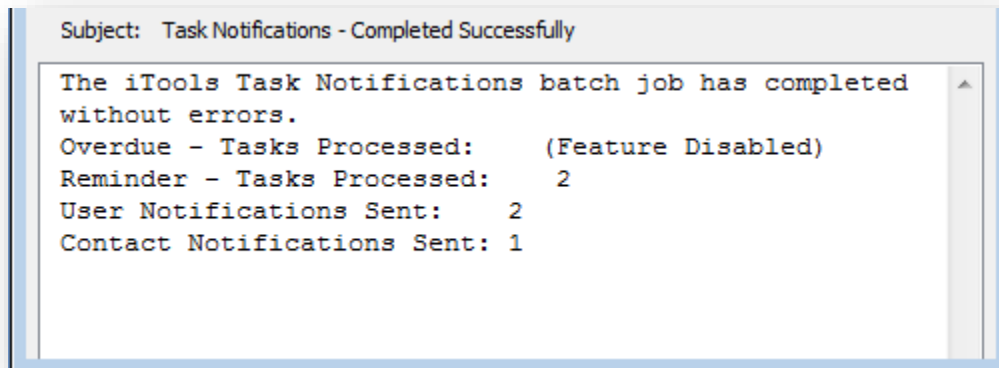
Subject: Task Notifications - Completed Successfully

The iTools Task Notifications batch job has completed without errors.
Overdue - Tasks Processed: (Feature Disabled)
Reminder - Tasks Processed: 2
User Notifications Sent: 2
Contact Notifications Sent: 1